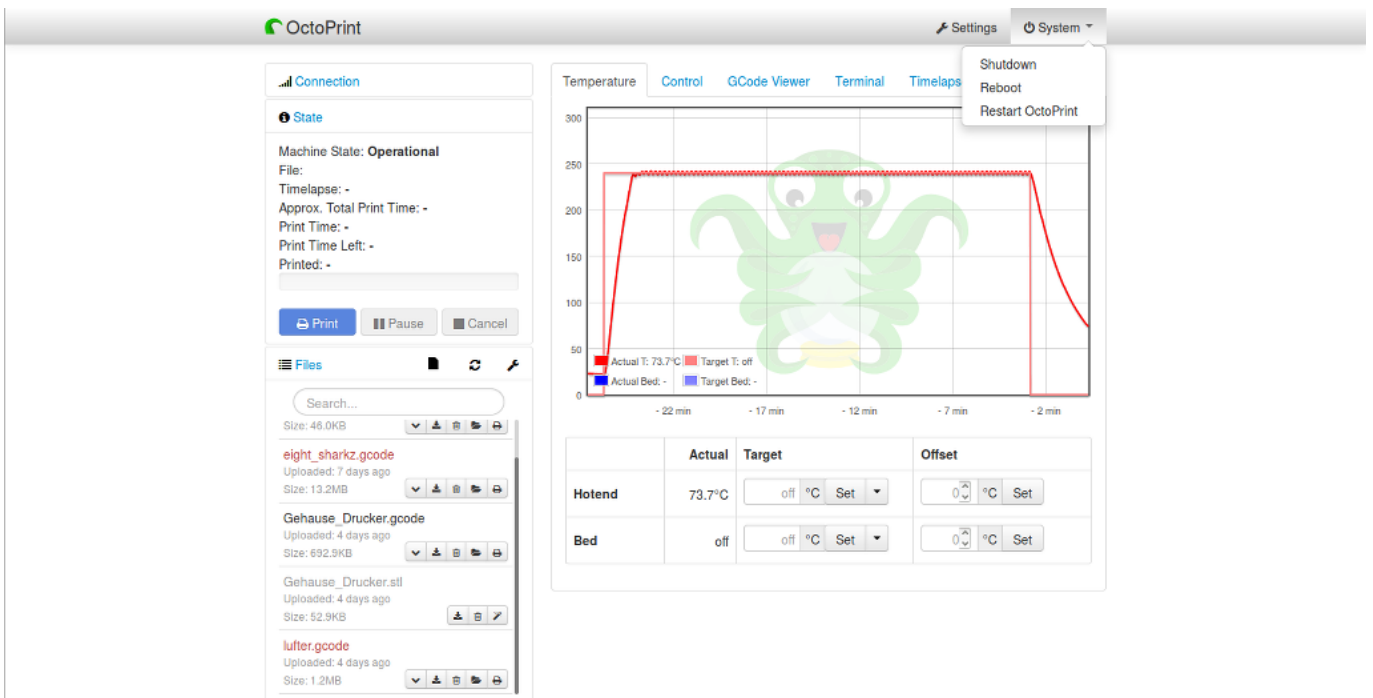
OctoPrint

Settings System

Shutdown
Reboot
Restart OctoPrint

Connection

State

Machine State: **Operational**
File:
Timelapse: -
Approx. Total Print Time: -
Print Time: -
Print Time Left: -
Printed: -

Print Pause Cancel

Files

Search...

Size: 46.0KB

eight_sharkz.gcode
Uploaded: 7 days ago
Size: 13.2MB

Gehause_Drucker.gcode
Uploaded: 4 days ago
Size: 692.9KB

Gehause_Drucker.stl
Uploaded: 4 days ago
Size: 52.9KB

lufter.gcode
Uploaded: 4 days ago
Size: 1.2MB

Temperature Control GCode Viewer Terminal Timelaps

300
250
200
150
100
50
0

Actual T: 73.7°C Target T: off
Actual Bed: - Target Bed: -

- 22 min - 17 min - 12 min - 7 min - 2 min

| | Actual | Target | Offset |
|---|---|---|---|
| Hotend | 73.7°C | off °C Set | 0 °C Set |
| Bed | off | off °C Set | 0 °C Set |